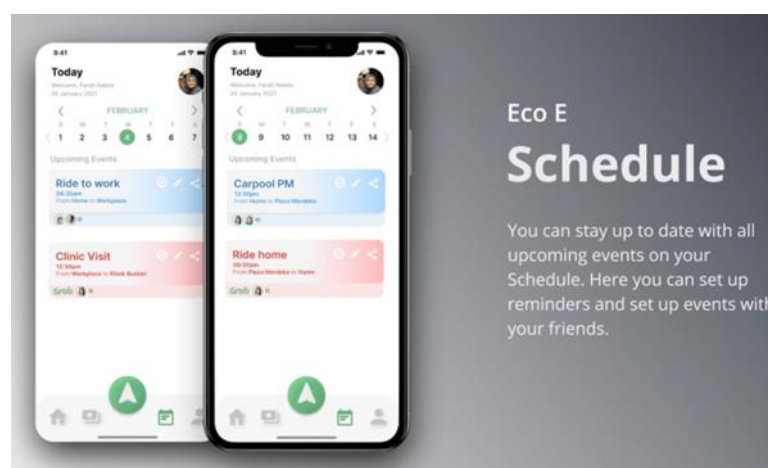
9:41

Today

Welcome, Farah Nabila
20 January, 2021

FEBRUARY

S M T W T F S

1 2 3 4 5 6 7

Upcoming Events

Ride to work
08:30am
From Home to Workplace

Clinic Visit
12:30pm
From Workplace to Klinik Bustan

Grab

9:41

Today

Welcome, Farah Nabila
20 January, 2021

FEBRUARY

S M T W T F S

8 9 10 11 12 13 14

Upcoming Events

Carpool PM
12:30pm
From Home to Plaza Merdeka

Ride home
08:30pm
From Plaza Merdeka to Home

Grab

Eco E

Schedule

You can stay up to date with all upcoming events on your Schedule. Here you can set up reminders and set up events with your friends.